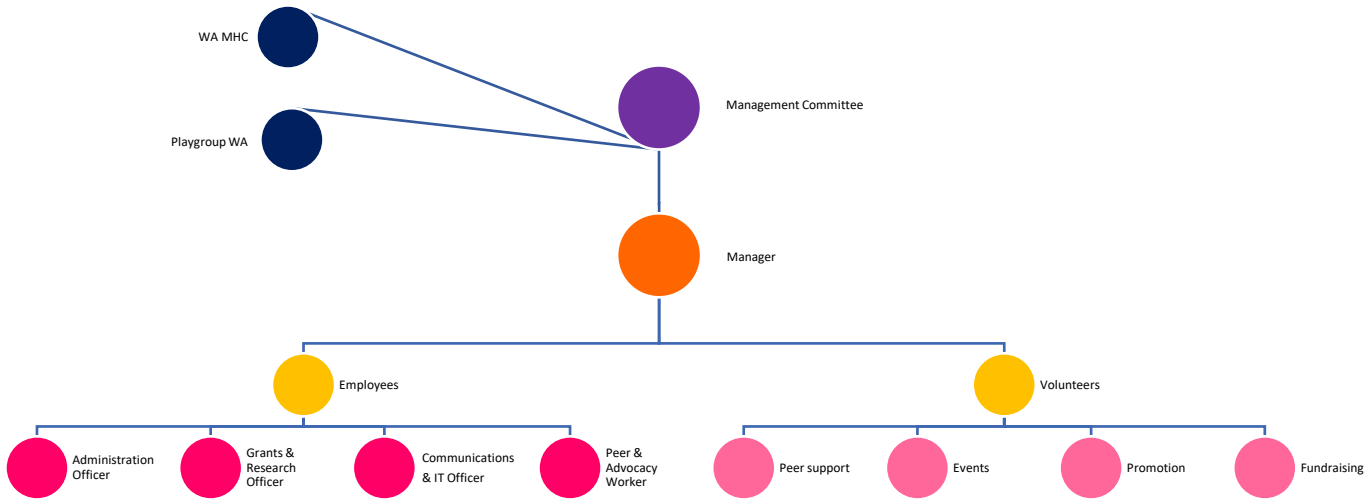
WA MHC

Playgroup WA

Management Committee

Manager

Employees

Volunteers

Administration Officer

Grants & Research Officer

Communications & IT Officer

Peer & Advocacy Worker

Peer support

Events

Promotion

Fundraising